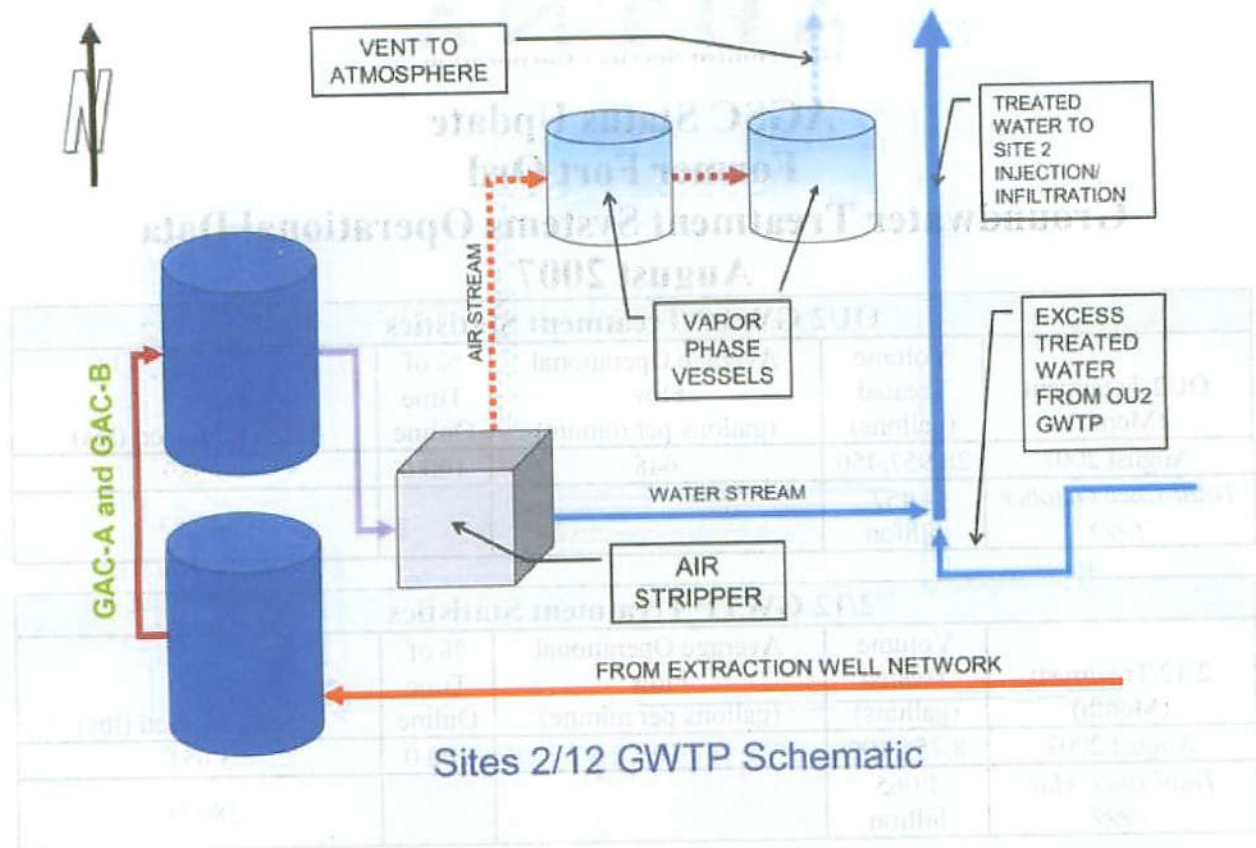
N

VENT TO ATMOSPHERE

TREATED WATER TO SITE 2 INJECTION/ INFILTRATION

AIR STREAM

VAPOR PHASE VESSELS

EXCESS TREATED WATER FROM OU2 GWTP

GAC-A and GAC-B

WATER STREAM

AIR STRIPPER

FROM EXTRACTION WELL NETWORK

Sites 2/12 GWTP Schematic